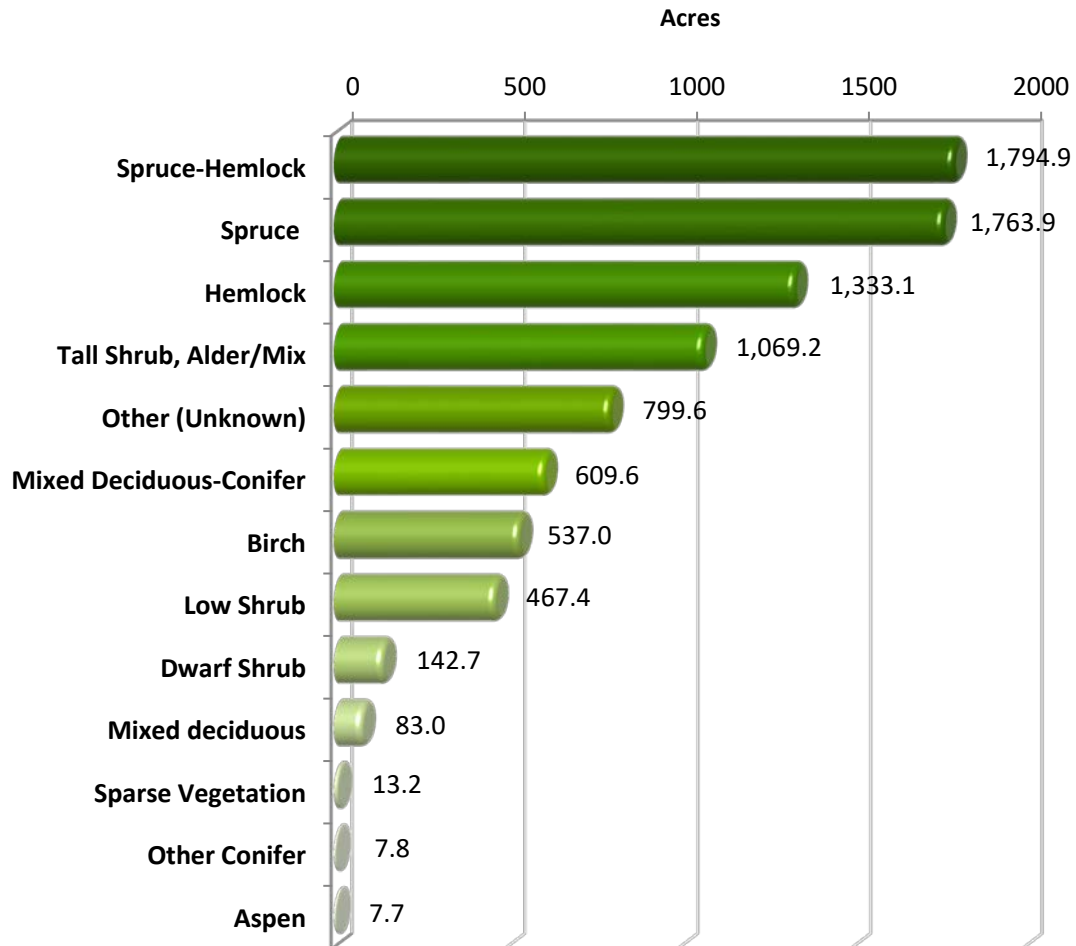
Acres

0
500
1000
1500
2000

Spruce-Hemlock
Spruce
Hemlock
Tall Shrub, Alder/Mix
Other (Unknown)
Mixed Deciduous-Conifer
Birch
Low Shrub
Dwarf Shrub
Mixed deciduous
Sparse Vegetation
Other Conifer
Aspen

1,794.9
1,763.9
1,333.1
1,069.2
799.6
609.6
537.0
467.4
142.7
83.0
13.2
7.8
7.7